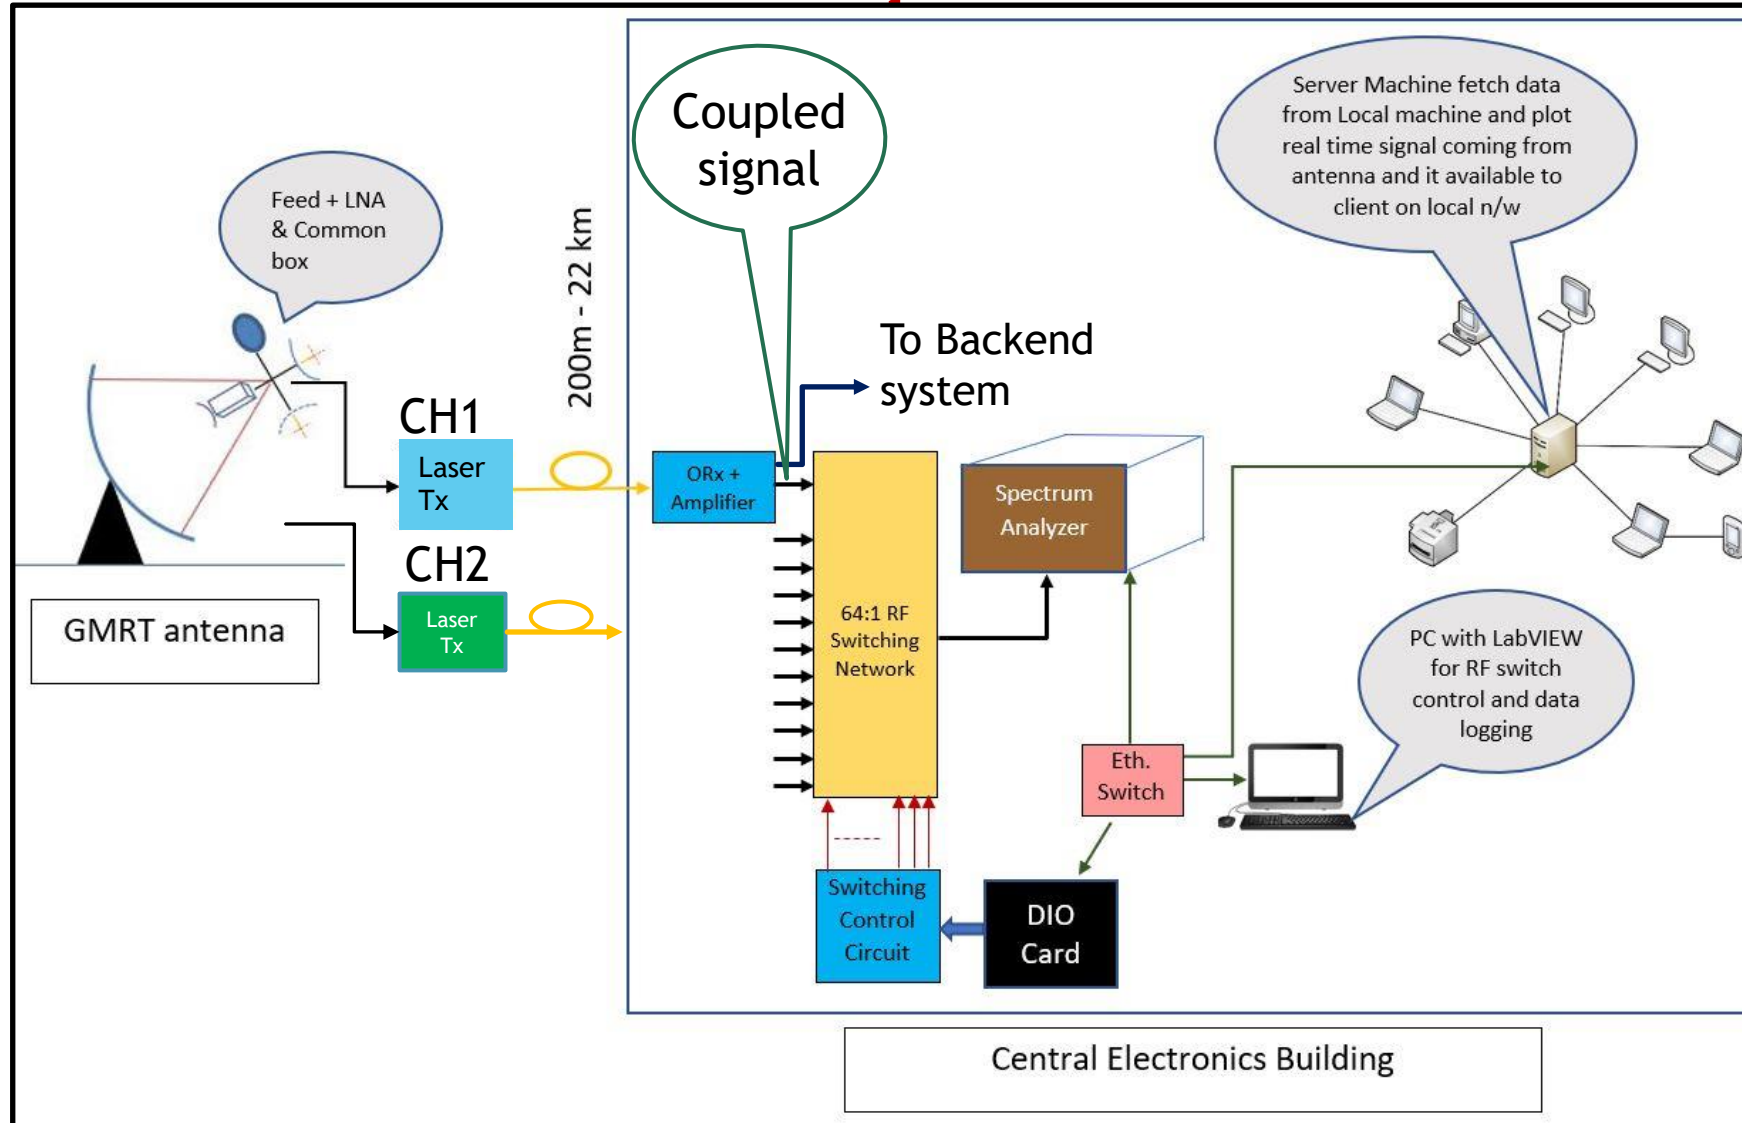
Feed + LNA & Common box

CH1

Laser Tx

CH2

Laser Tx

GMRT antenna

200m - 22 km

Coupled signal

To Backend system

ORx + Amplifier

64:1 RF Switching Network

Spectrum Analyzer

Server Machine fetch data from Local machine and plot real time signal coming from antenna and it available to client on local n/w

PC with LabVIEW for RF switch control and data logging

Eth. Switch

Switching Control Circuit

DIO Card

Central Electronics Building